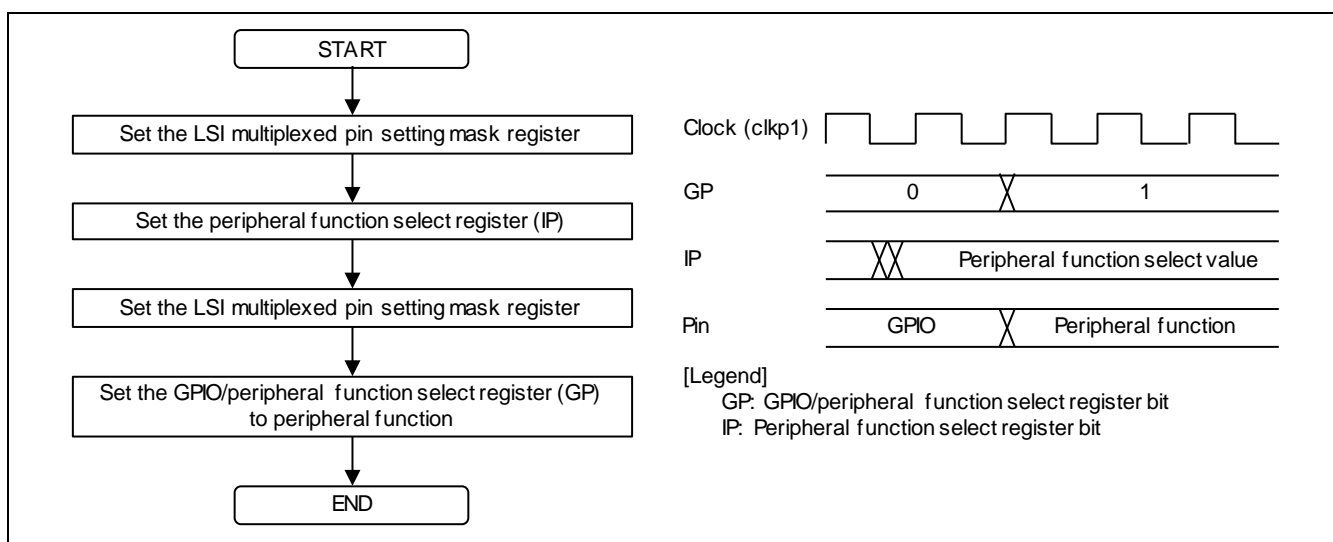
START

Set the LSI multiplexed pin setting mask register

Set the peripheral function select register (IP)

Set the LSI multiplexed pin setting mask register

Set the GPIO/peripheral function select register (GP) to peripheral function

END

Clock (clkp1)

GP 0 1

IP Peripheral function select value

Pin GPIO Peripheral function

[Legend]
GP: GPIO/peripheral function select register bit
IP: Peripheral function select register bit